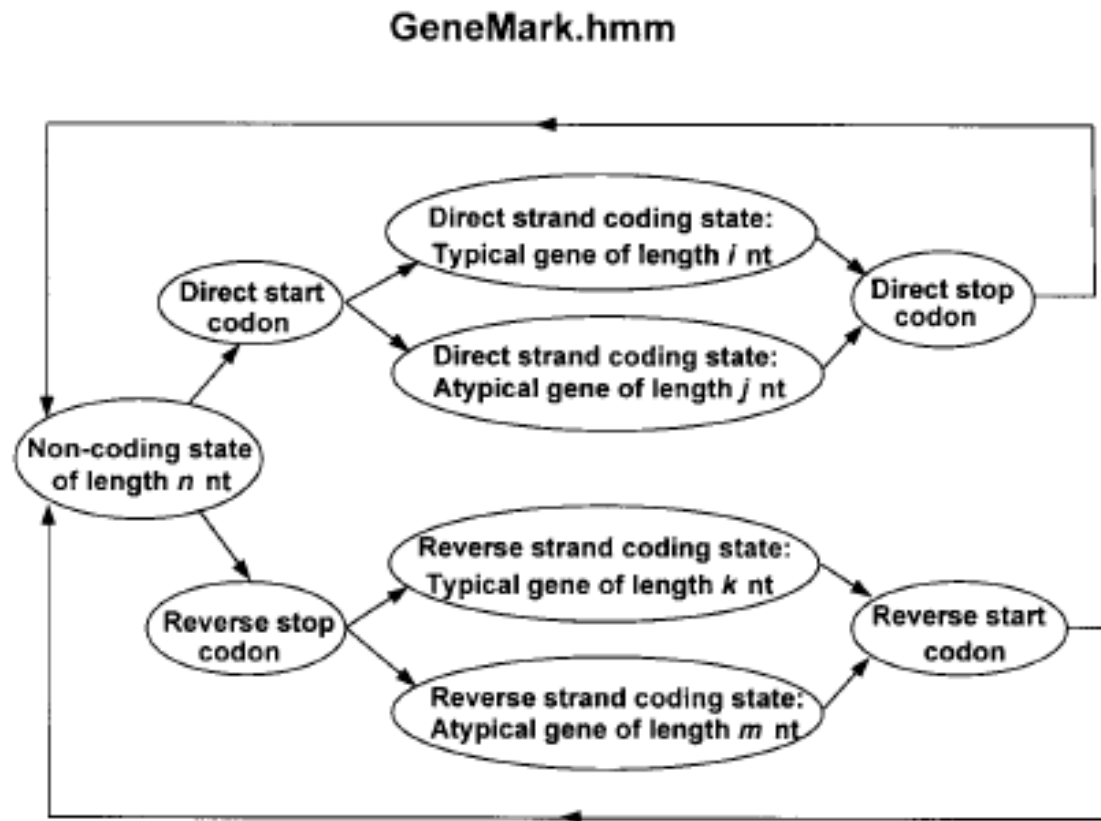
GeneMark.hmm

Direct strand coding state: Typical gene of length *i* nt

Direct start codon

Direct stop codon

Direct strand coding state: Atypical gene of length *j* nt

Non-coding state of length *n* nt

Reverse strand coding state: Typical gene of length *k* nt

Reverse stop codon

Reverse start codon

Reverse strand coding state: Atypical gene of length *m* nt